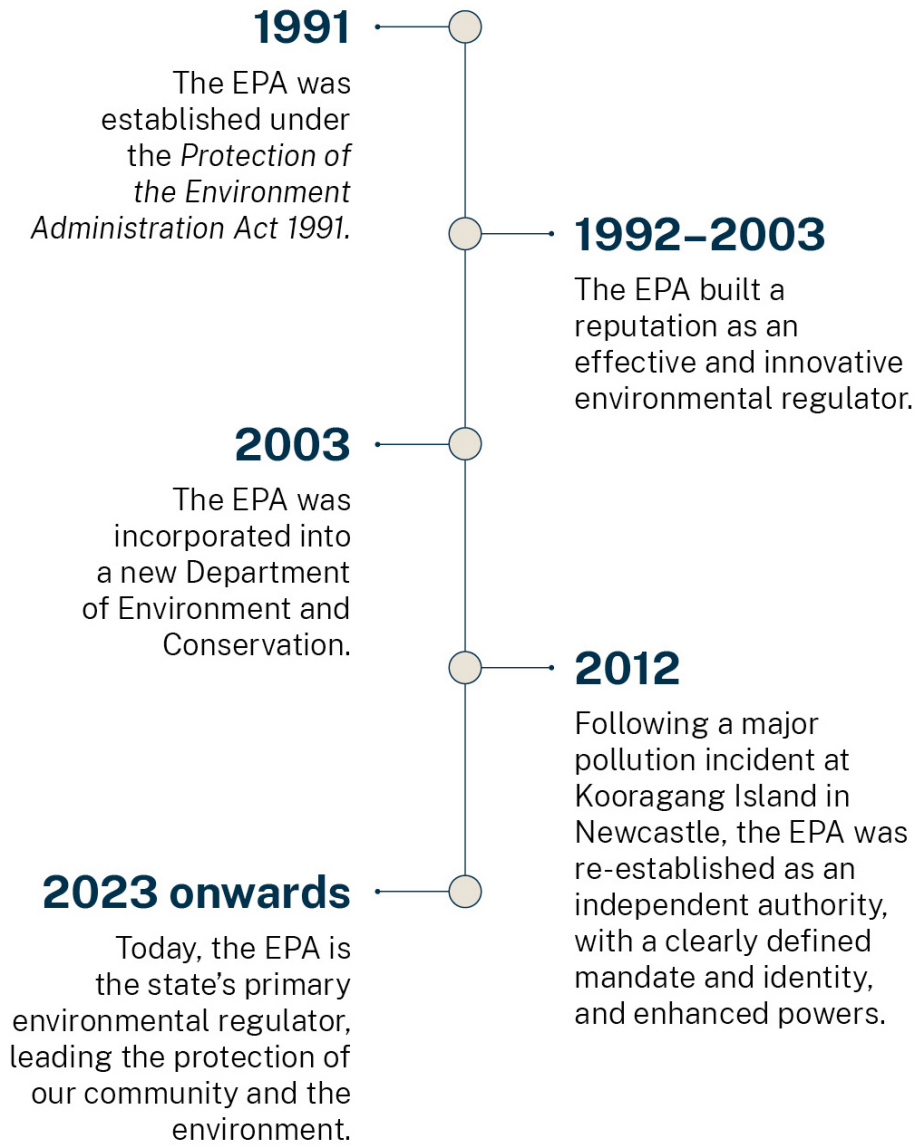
1991

The EPA was established under the *Protection of the Environment Administration Act 1991*.

1992–2003

The EPA built a reputation as an effective and innovative environmental regulator.

2003

The EPA was incorporated into a new Department of Environment and Conservation.

2012

Following a major pollution incident at Kooragang Island in Newcastle, the EPA was re-established as an independent authority, with a clearly defined mandate and identity, and enhanced powers.

2023 onwards

Today, the EPA is the state's primary environmental regulator, leading the protection of our community and the environment.